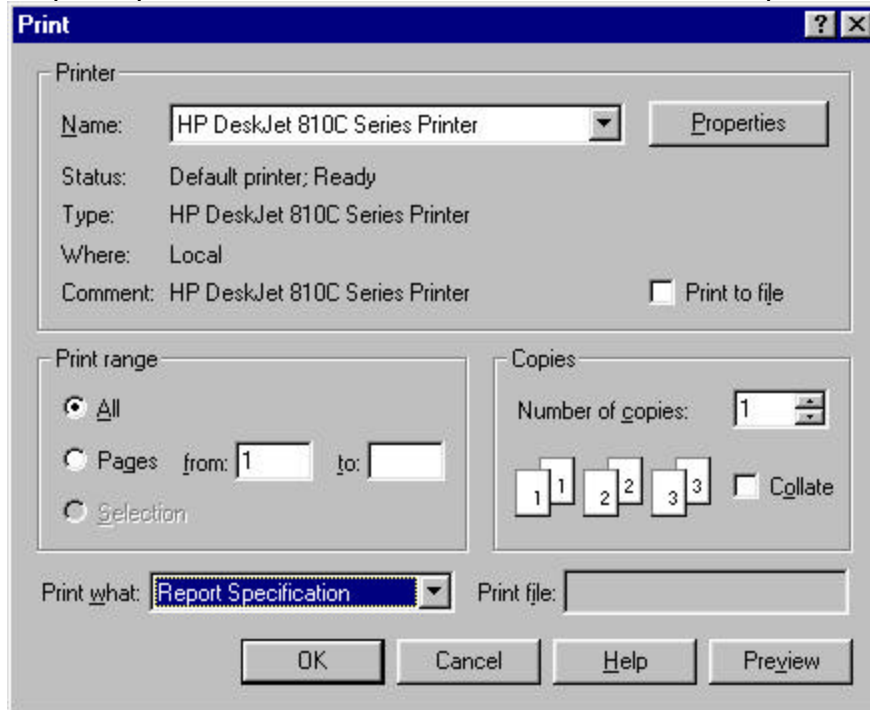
Print

?

Printer

Name: HP DeskJet 810C Series Printer

Properties

Status: Default printer; Ready

Type: HP DeskJet 810C Series Printer

Where: Local

Comment: HP DeskJet 810C Series Printer

Print to file

Print range

All

Pages from: 1 to:

Selection

Copies

Number of copies: 1

1 1 2 2 3 3

Collate

Print what: Report Specification

Print file:

OK

Cancel

Help

Preview